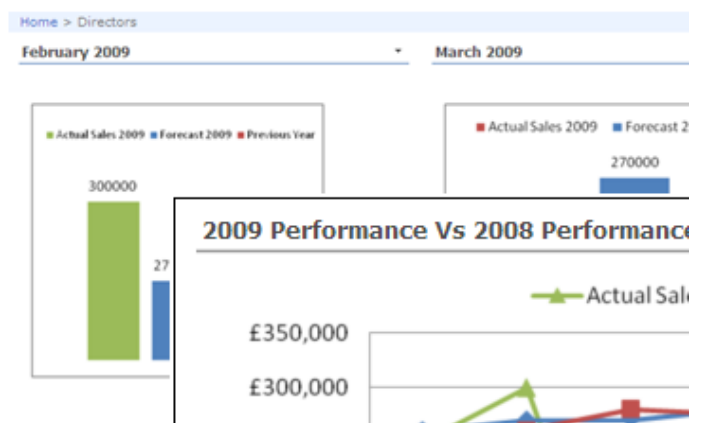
Home > Directors

February 2009

March 2009

Actual Sales 2009 Forecast 2009 Previous Year

300000

27

Actual Sales 2009 Forecast 2

270000

2009 Performance Vs 2008 Performance

Actual Sale

£350,000

£300,000